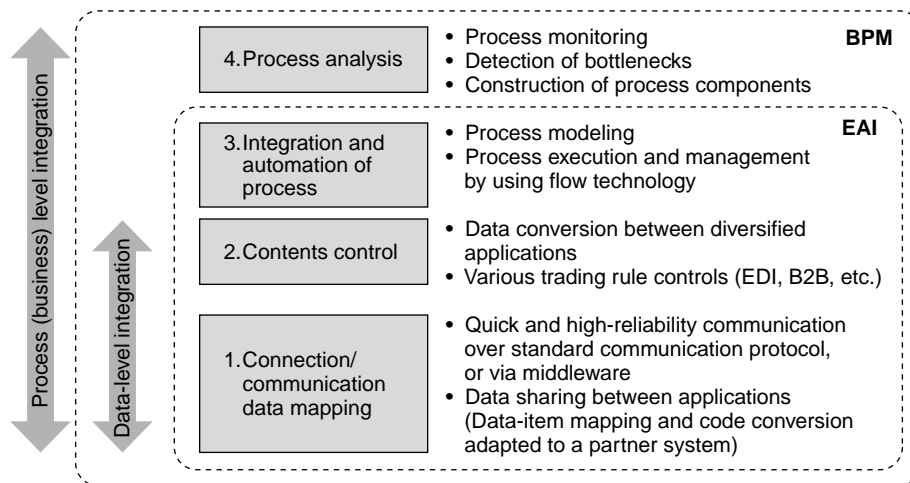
Process (business) level integration

Data-level integration

BPM

4.Process analysis

• Process monitoring
• Detection of bottlenecks
• Construction of process components

EAI

3.Integration and automation of process

• Process modeling
• Process execution and management by using flow technology

2.Contents control

• Data conversion between diversified applications
• Various trading rule controls (EDI, B2B, etc.)

1.Connection/ communication data mapping

• Quick and high-reliability communication over standard communication protocol, or via middleware
• Data sharing between applications (Data-item mapping and code conversion adapted to a partner system)